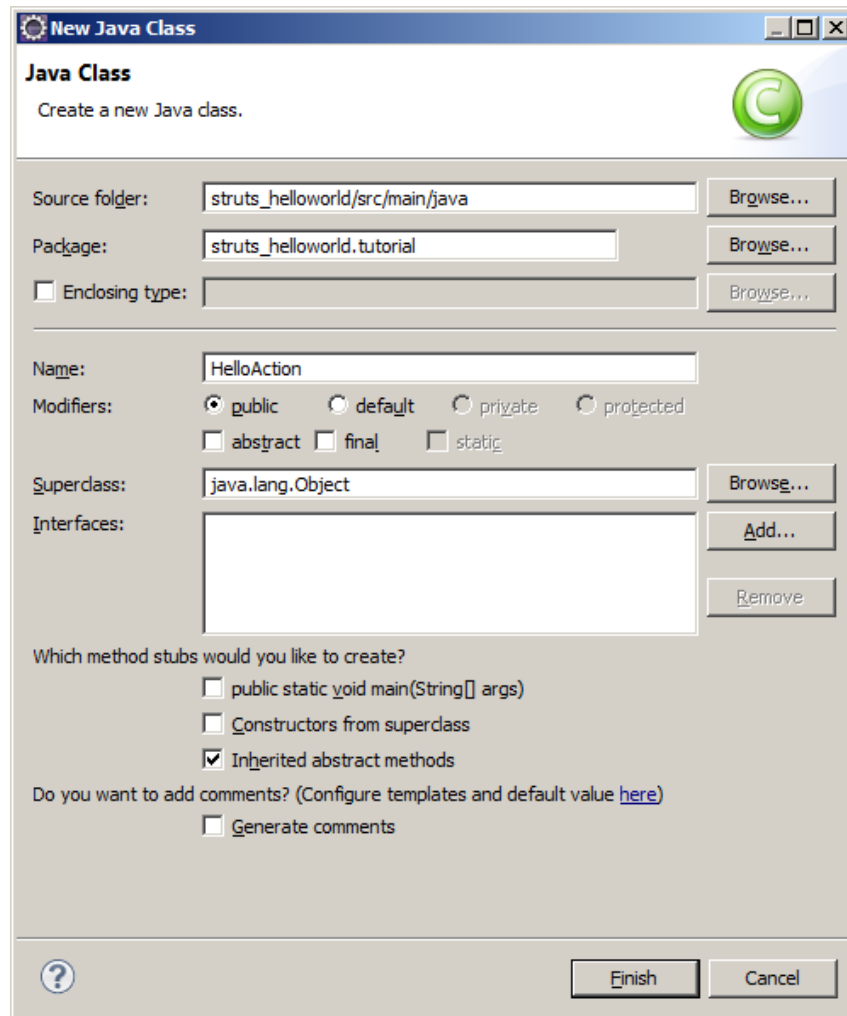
New Java Class

Java Class

Create a new Java class.

Source folder: struts_helloworld/src/main/java Browse...

Package: struts_helloworld.tutorial Browse...

Enclosing type: Browse...

Name: HelloAction

Modifiers: public default private protected

abstract final static

Superclass: java.lang.Object Browse...

Interfaces: Add...

Remove

Which method stubs would you like to create?

public static void main(String[] args)

Constructors from superclass

Inherited abstract methods

Do you want to add comments? (Configure templates and default value here)

Generate comments

Finish Cancel